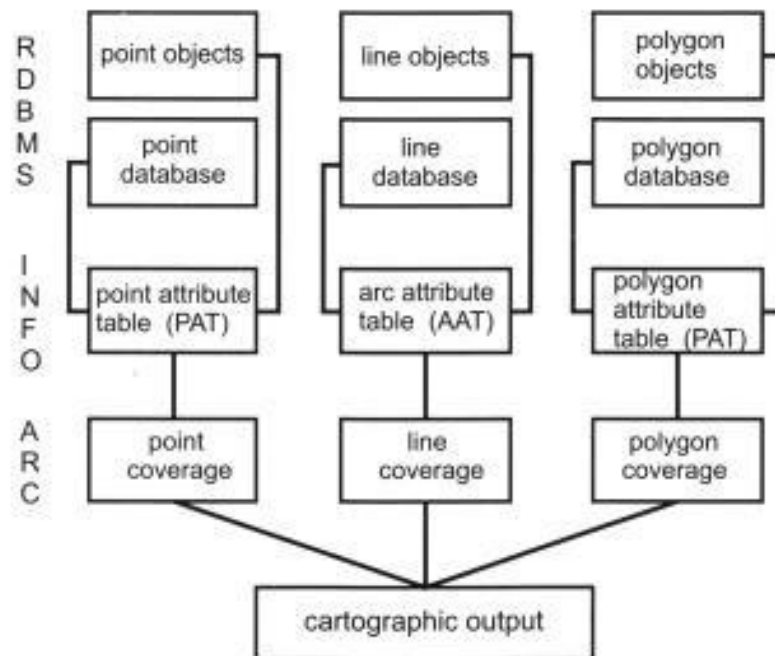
R
D
B
M
S

I
N
F
O

A
R
C

point objects

line objects

polygon objects

point database

line database

polygon database

point attribute table (PAT)

arc attribute table (AAT)

polygon attribute table (PAT)

point coverage

line coverage

polygon coverage

cartographic output